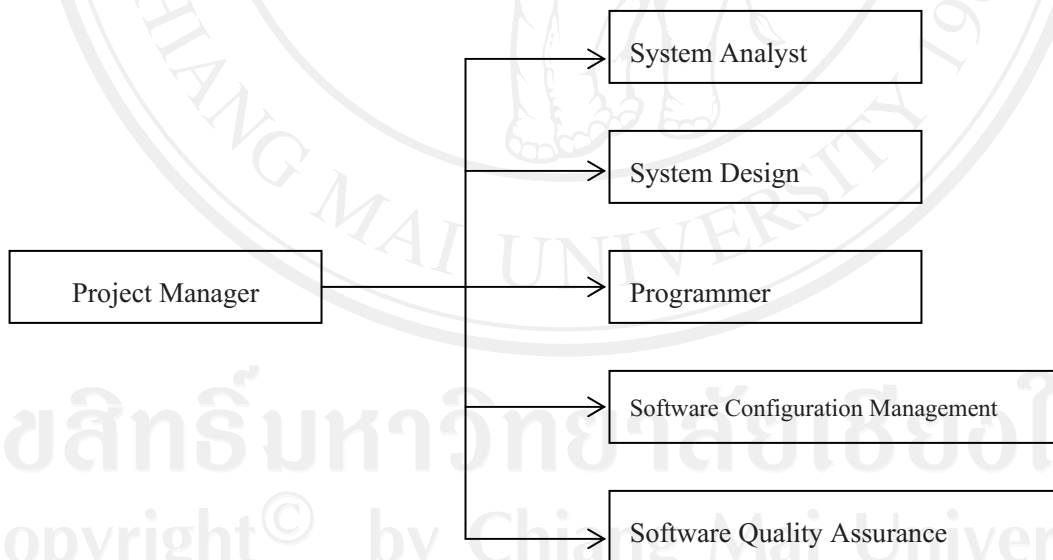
Project Manager

System Analyst

System Design

Programmer

Software Configuration Management

Software Quality Assurance

CHIANG MAI UNIVERSITY

ลิขสิทธิ์มหาวิทยาลัยเชียงใหม่

Copyright© by Chiang Mai University